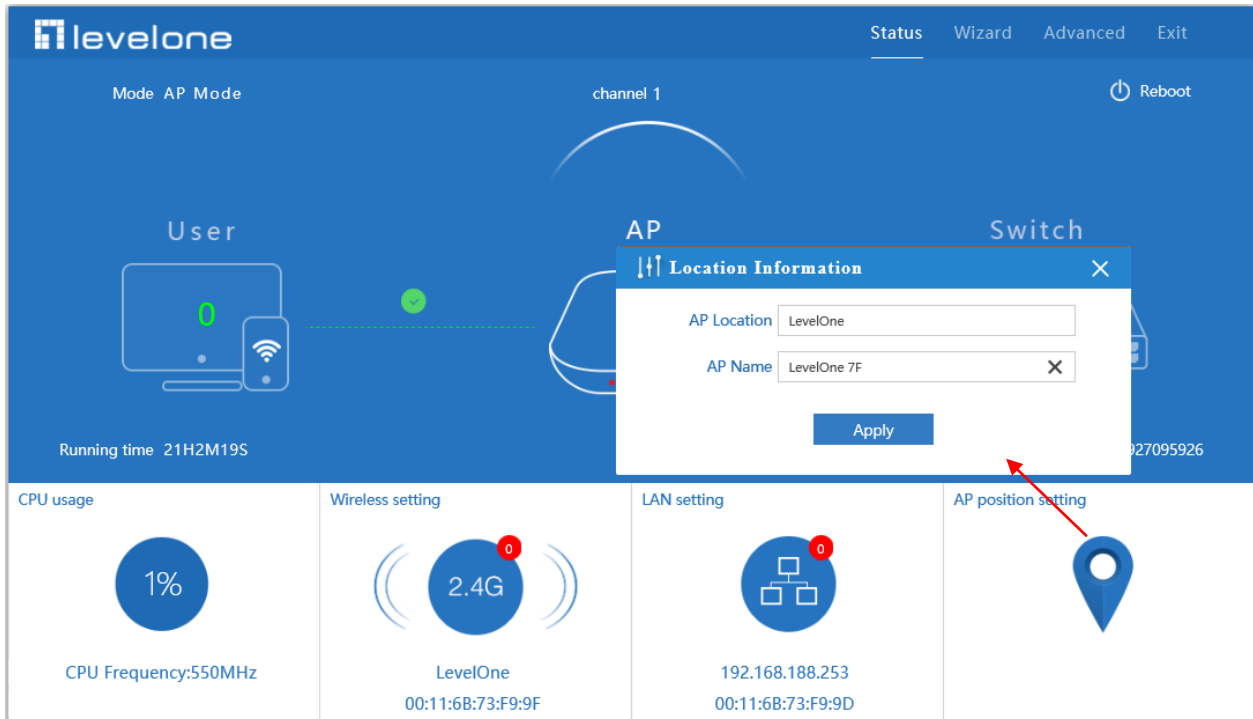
levelone

Status Wizard Advanced Exit

Mode AP Mode

channel 1

Reboot

User

AP

Switch

0

Location Information

AP Location LevelOne

AP Name LevelOne 7F

Apply

Running time 21H2M19S

927095926

CPU usage

1%

CPU Frequency:550MHz

Wireless setting

0

2.4G

LevelOne

00:11:6B:73:F9:9F

LAN setting

0

192.168.188.253

00:11:6B:73:F9:9D

AP position setting